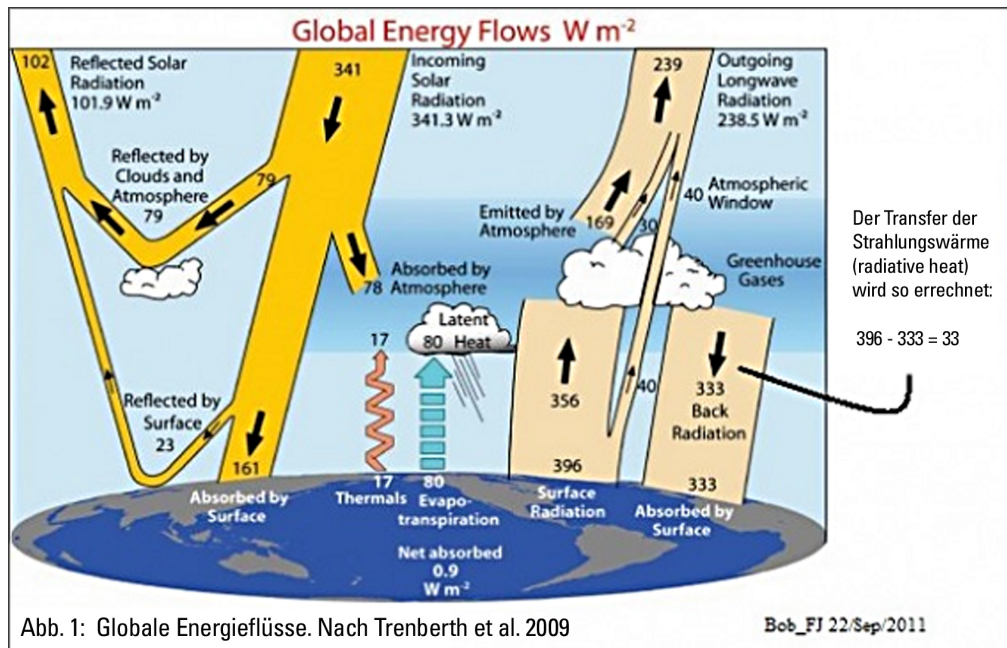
Global Energy Flows W $m^{-2}$

102

Reflected Solar Radiation 101.9 W $m^{-2}$

341

Incoming Solar Radiation 341.3 W $m^{-2}$

239

Outgoing Longwave Radiation 238.5 W $m^{-2}$

Reflected by Clouds and Atmosphere 79

79

Emitted by Atmosphere

169

30

40 Atmospheric Window

Der Transfer der Strahlungswärme (radiative heat) wird so errechnet:

Greenhouse Gases

Absorbed by Atmosphere 78

Latent 80 Heat

396 - 333 = 33

17

Reflected by Surface 23

356

40

333 Back Radiation

396

333

161

17 Thermals

80 Evapotranspiration

Absorbed by Surface

Surface Radiation

Absorbed by Surface

Net absorbed 0.9 W $m^{-2}$

Abb. 1: Globale Energieflüsse. Nach Trenberth et al. 2009

Bob_FJ 22/Sep/2011